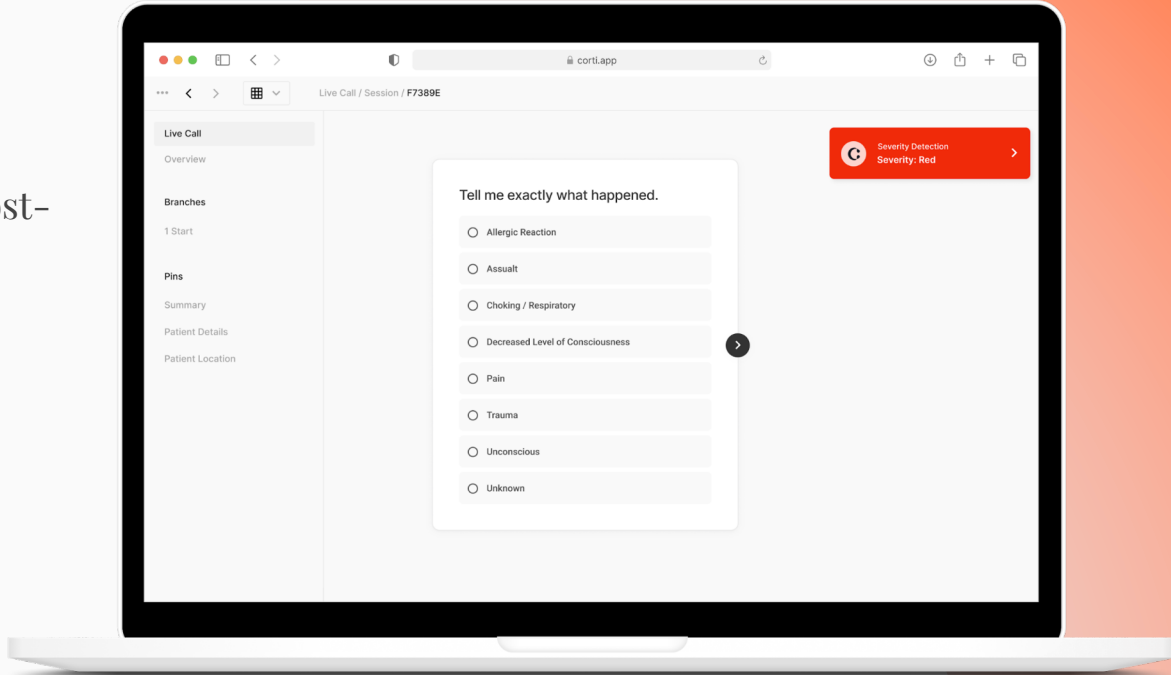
st-

corti.app

Live Call / Session / F7389E

Live Call
Overview

Branches
1 Start

Pins
Summary
Patient Details
Patient Location

Severity Detection
Severity: Red

Tell me exactly what happened.

Allergic Reaction
Assault
Choking / Respiratory
Decreased Level of Consciousness
Pain
Trauma
Unconscious
Unknown